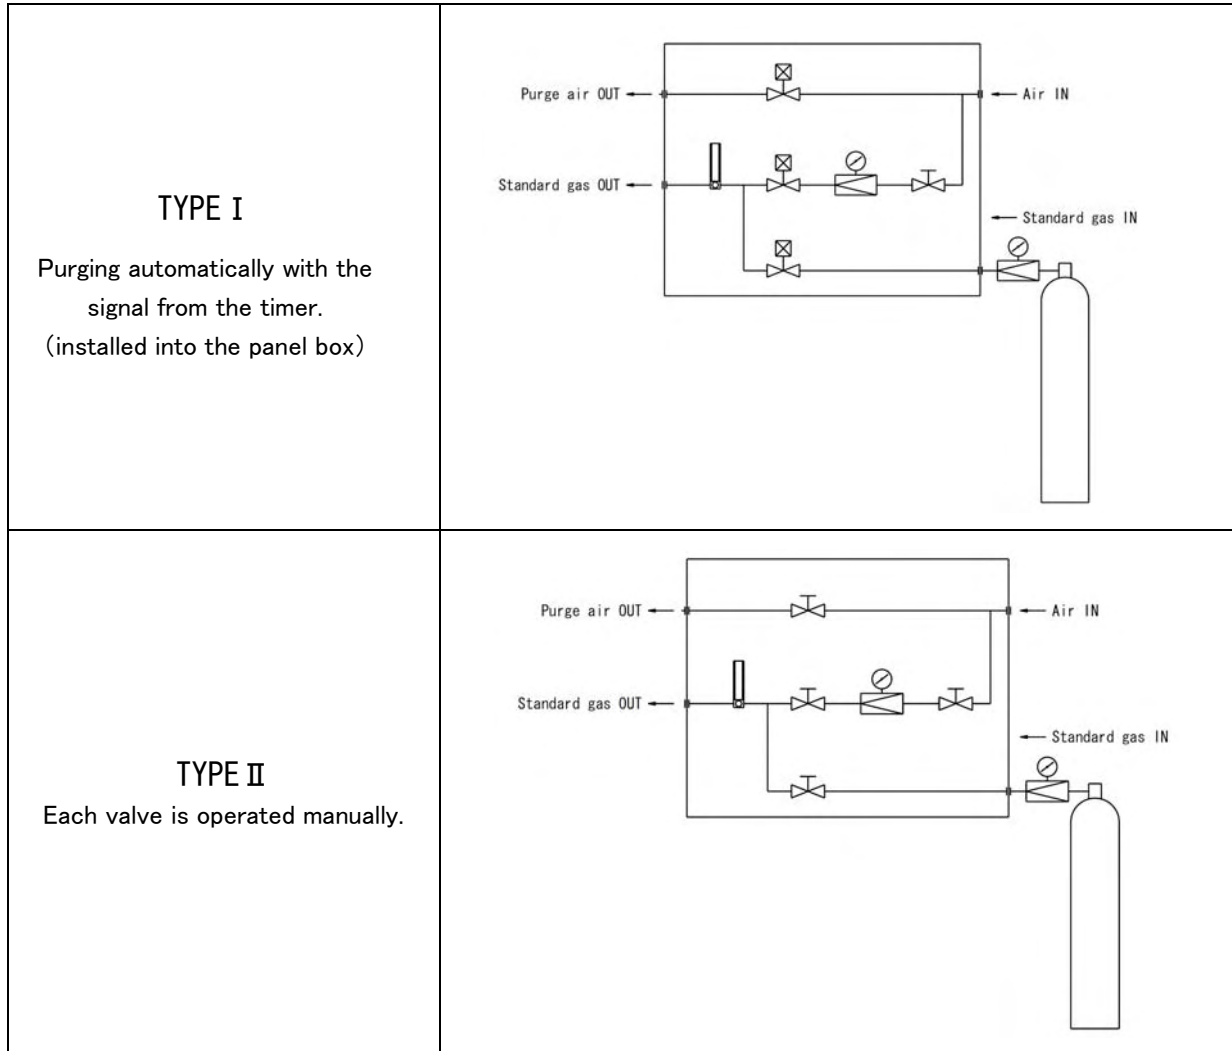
| | |
|---|---|
| TYPE Ⅰ<br>Purging automatically with the signal from the timer.<br>(installed into the panel box) | Purge air OUT<br>Air IN<br>Standard gas OUT<br>Standard gas IN |
| TYPE Ⅱ<br>Each valve is operated manually. | Purge air OUT<br>Air IN<br>Standard gas OUT<br>Standard gas IN |